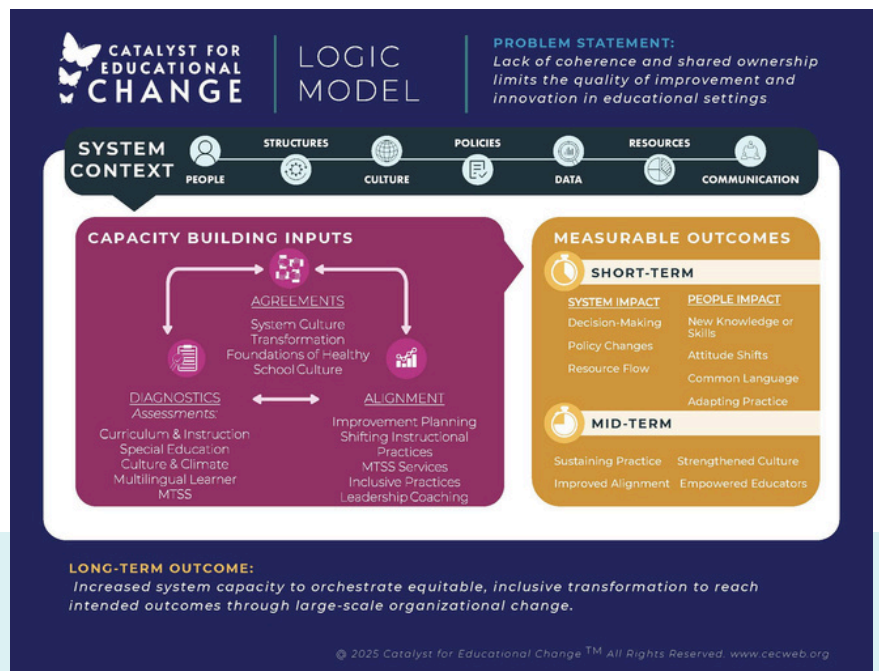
CATALYST FOR EDUCATIONAL CHANGE

LOGIC MODEL

PROBLEM STATEMENT:
Lack of coherence and shared ownership limits the quality of improvement and innovation in educational settings

SYSTEM CONTEXT

PEOPLE
STRUCTURES
CULTURE
POLICIES
DATA
RESOURCES
COMMUNICATION

CAPACITY BUILDING INPUTS

AGREEMENTS
System Culture Transformation
Foundations of Healthy School Culture

DIAGNOSTICS
Assessments:
Curriculum & Instruction
Special Education
Culture & Climate
Multilingual Learner
MTSS

ALIGNMENT
Improvement Planning
Shifting Instructional Practices
MTSS Services
Inclusive Practices
Leadership Coaching

MEASURABLE OUTCOMES

SHORT-TERM

SYSTEM IMPACT
Decision-Making
Policy Changes
Resource Flow

PEOPLE IMPACT
New Knowledge or Skills
Attitude Shifts
Common Language
Adapting Practice

MID-TERM

Sustaining Practice
Improved Alignment
Strengthened Culture
Empowered Educators

LONG-TERM OUTCOME:
Increased system capacity to orchestrate equitable, inclusive transformation to reach intended outcomes through large-scale organizational change.

© 2025 Catalyst for Educational Change TM All Rights Reserved. www.cecweb.org